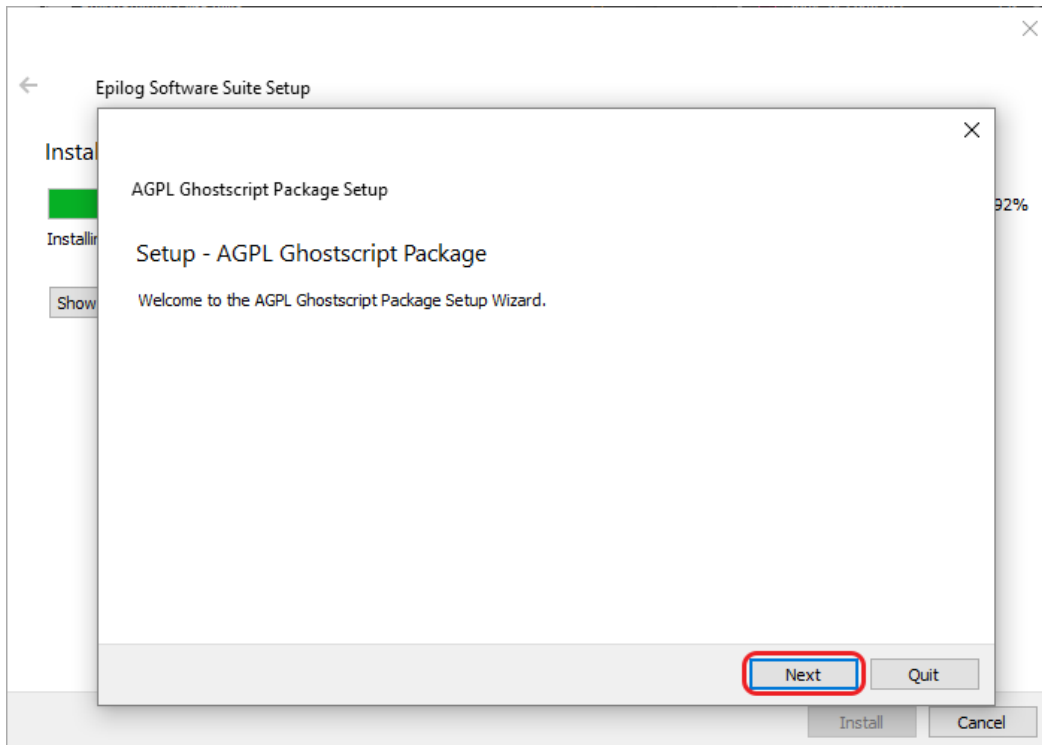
Epilog Software Suite Setup

Instal

Installi

Show

92%

AGPL Ghostscript Package Setup

Setup - AGPL Ghostscript Package

Welcome to the AGPL Ghostscript Package Setup Wizard.

Next

Quit

Install

Cancel